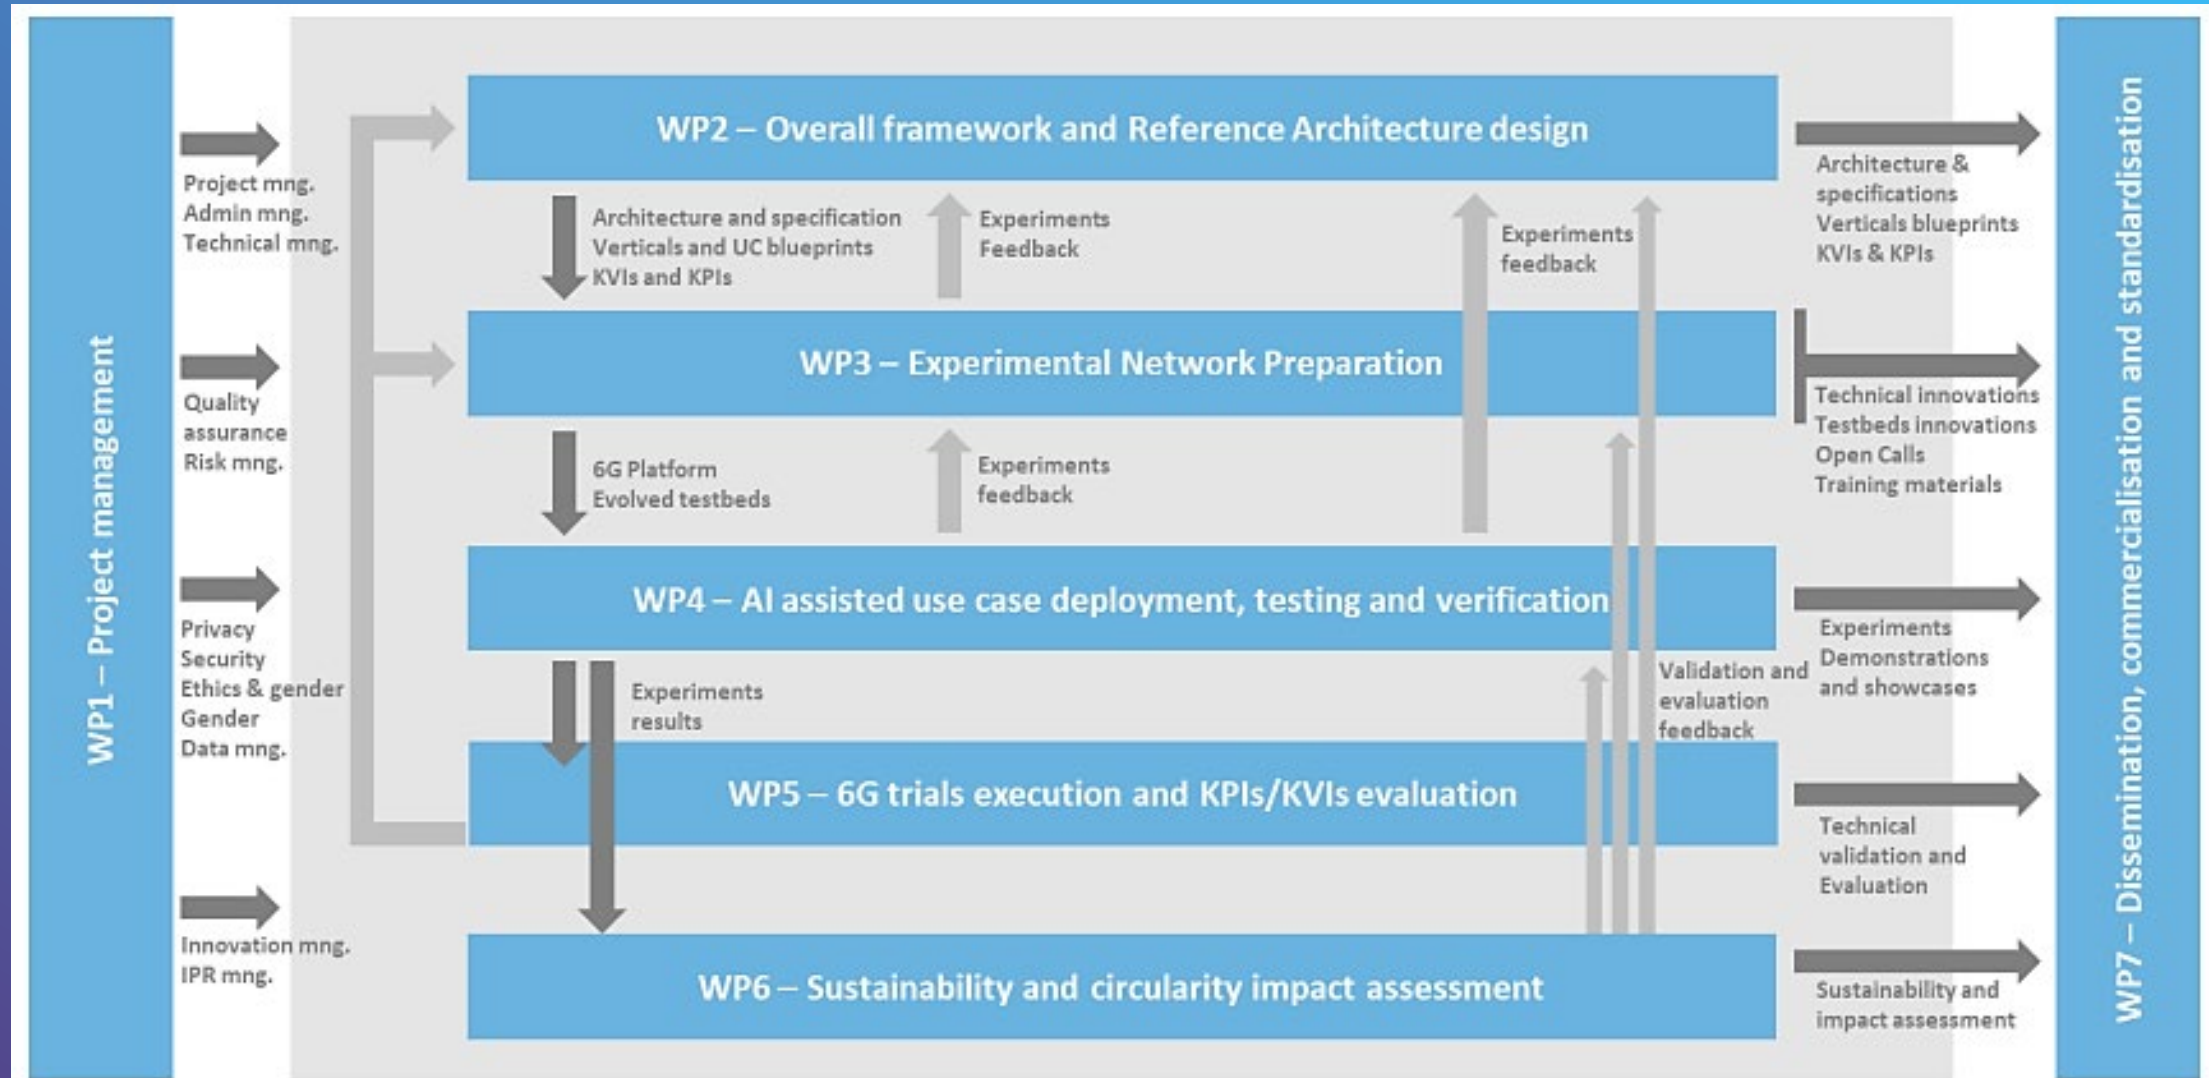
WP1 – Project management

Project mng.
Admin mng.
Technical mng.

Quality assurance
Risk mng.

Privacy
Security
Ethics & gender
Gender
Data mng.

Innovation mng.
IPR mng.

WP2 – Overall framework and Reference Architecture design

Architecture and specification
Verticals and UC blueprints
KVIs and KPIs

Experiments
Feedback

Experiments
feedback

WP3 – Experimental Network Preparation

6G Platform
Evolved testbeds

Experiments
feedback

WP4 – AI assisted use case deployment, testing and verification

Experiments
results

Validation and evaluation feedback

WP5 – 6G trials execution and KPIs/KVIs evaluation

WP6 – Sustainability and circularity impact assessment

Architecture & specifications
Verticals blueprints
KVIs & KPIs

Technical innovations
Testbeds innovations
Open Calls
Training materials

Experiments
Demonstrations and showcases

Technical validation and Evaluation

Sustainability and impact assessment

WP7 – Dissemination, commercialisation and standardisation